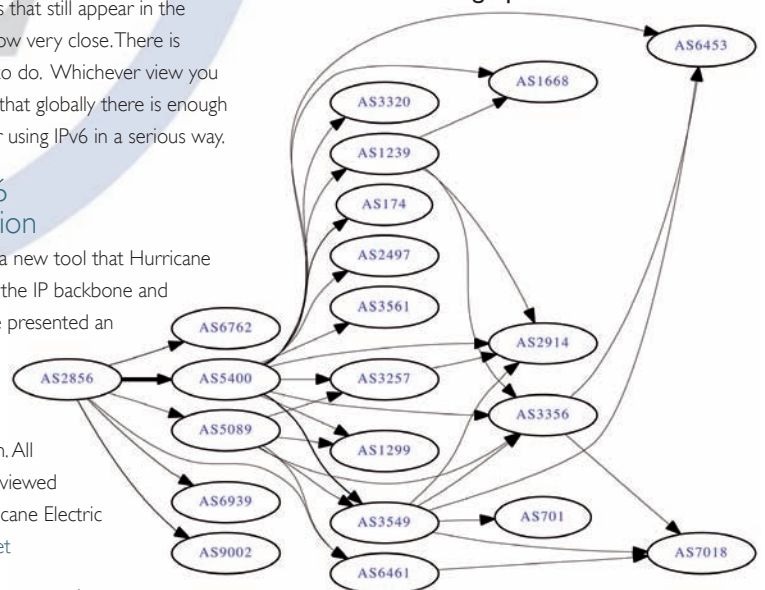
s that still appear in the ow very close. There is o do. Whichever view you that globally there is enough r using IPv6 in a serious way.

6 ion

a new tool that Hurricane the IP backbone and presented an

n. All viewed cane Electric et

AS6453
AS1668
AS3320
AS1239
AS174
AS2497
AS3561
AS6762
AS2914
AS2856
AS5400
AS3257
AS3356
AS5089
AS1299
AS6939
AS3549
AS701
AS9002
AS7018
AS6461